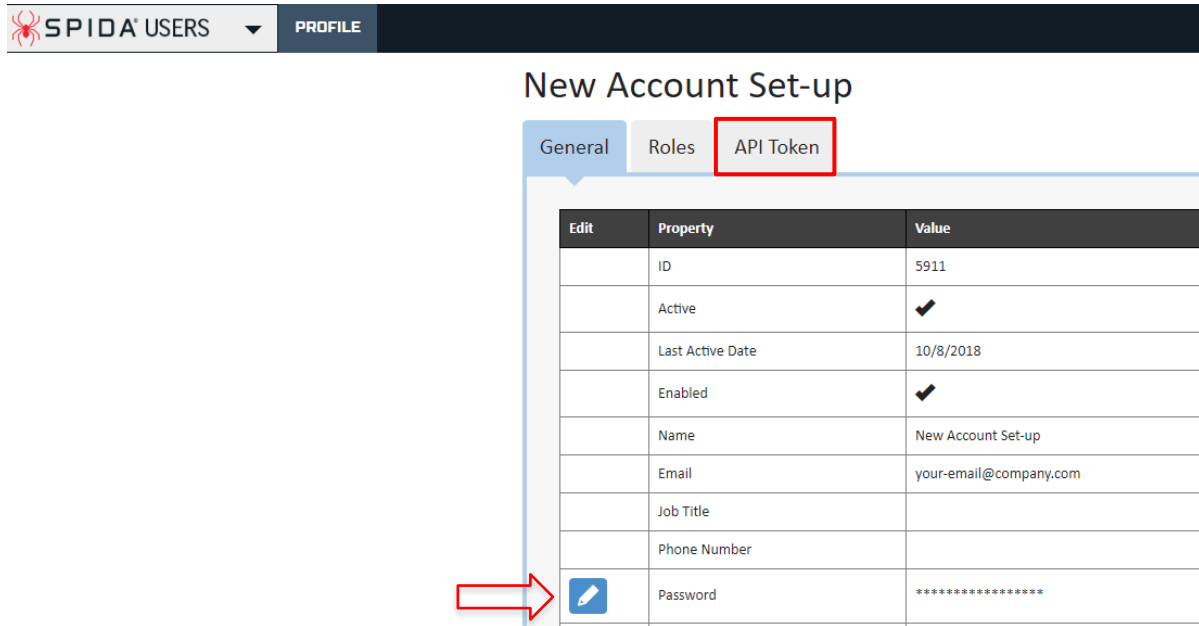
SPIDA USERS PROFILE

New Account Set-up

General Roles API Token

| Edit | Property | Value |
|---|---|---|
| | ID | 5911 |
| | Active | ✔ |
| | Last Active Date | 10/8/2018 |
| | Enabled | ✔ |
| | Name | New Account Set-up |
| | Email | your-email@company.com |
| | Job Title | |
| | Phone Number | |
| | Password | **************** |